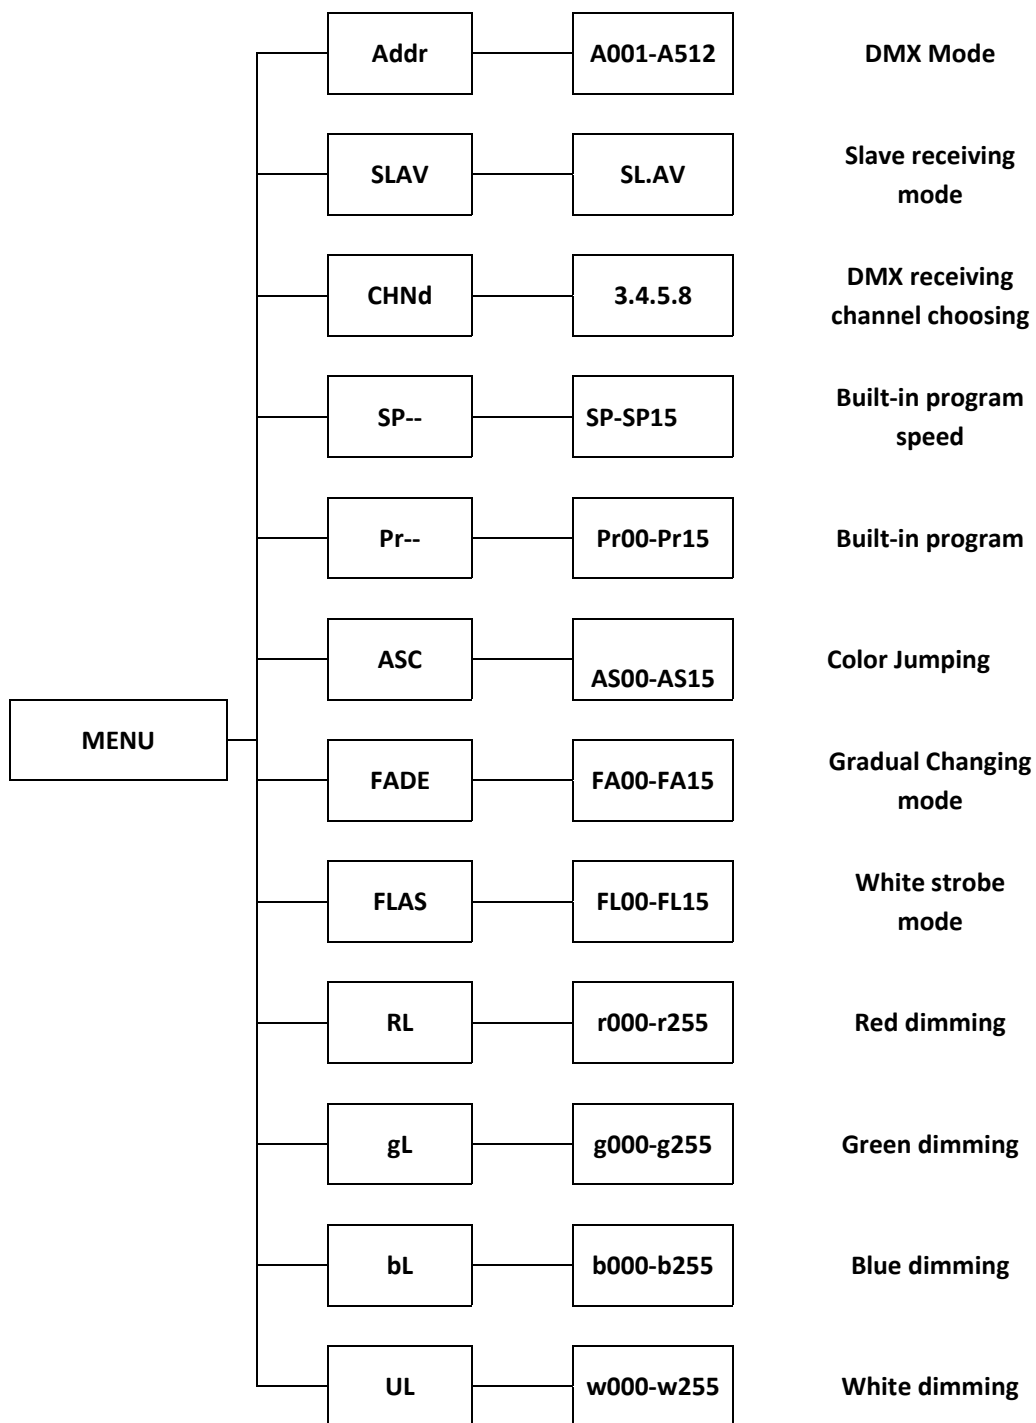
MENU

Addr A001-A512 DMX Mode

SLAV SL.AV Slave receiving mode

CHNd 3.4.5.8 DMX receiving channel choosing

SP-- SP-SP15 Built-in program speed

Pr-- Pr00-Pr15 Built-in program

ASC AS00-AS15 Color Jumping

FADE FA00-FA15 Gradual Changing mode

FLAS FL00-FL15 White strobe mode

RL r000-r255 Red dimming

gL g000-g255 Green dimming

bL b000-b255 Blue dimming

UL w000-w255 White dimming